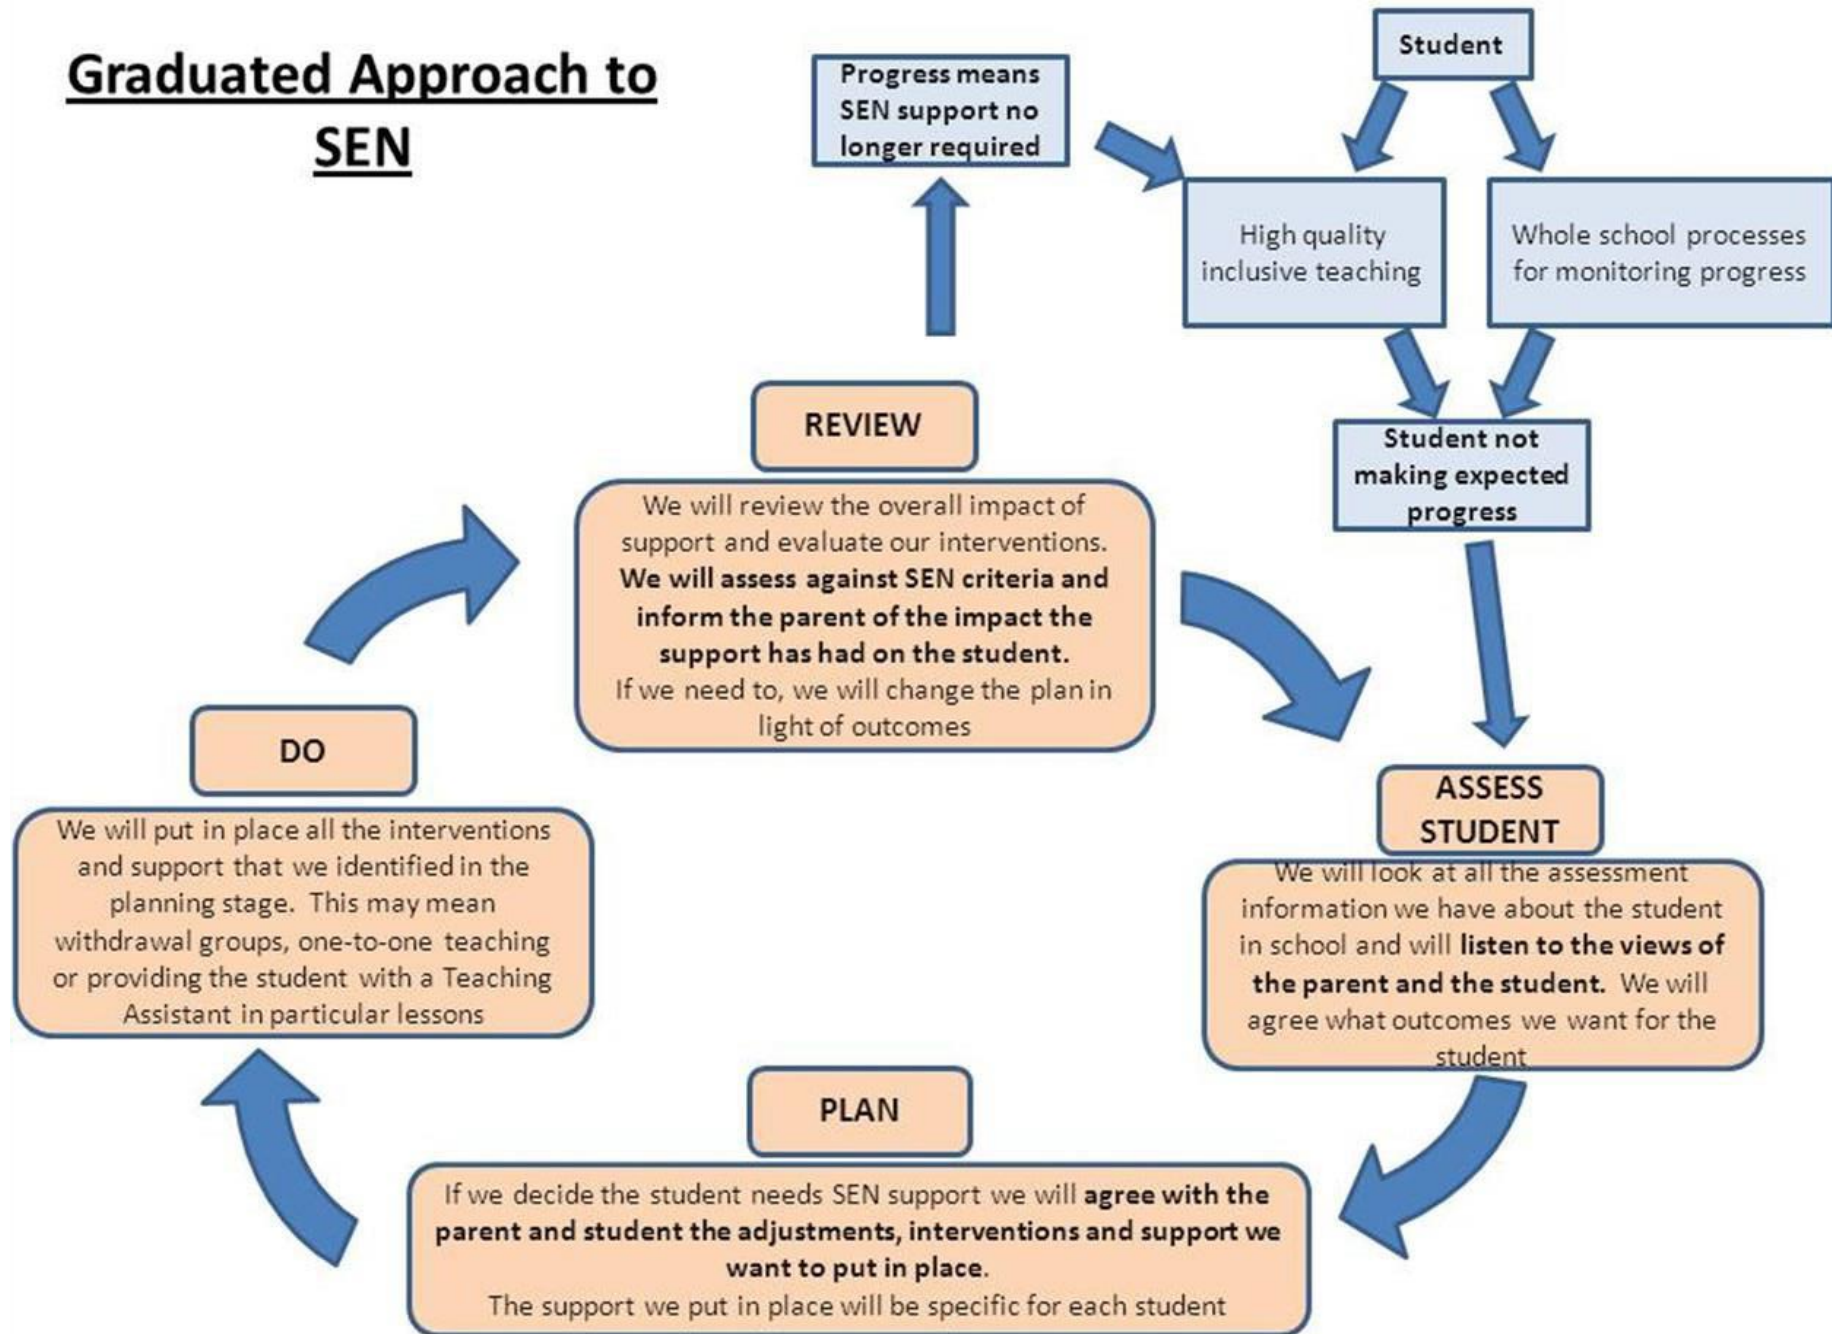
Graduated Approach to SEN

Progress means SEN support no longer required

Student

High quality inclusive teaching

Whole school processes for monitoring progress

Student not making expected progress

REVIEW

We will review the overall impact of support and evaluate our interventions. We will assess against SEN criteria and inform the parent of the impact the support has had on the student. If we need to, we will change the plan in light of outcomes

ASSESS STUDENT

We will look at all the assessment information we have about the student in school and will listen to the views of the parent and the student. We will agree what outcomes we want for the student

DO

We will put in place all the interventions and support that we identified in the planning stage. This may mean withdrawal groups, one-to-one teaching or providing the student with a Teaching Assistant in particular lessons

PLAN

If we decide the student needs SEN support we will agree with the parent and student the adjustments, interventions and support we want to put in place. The support we put in place will be specific for each student